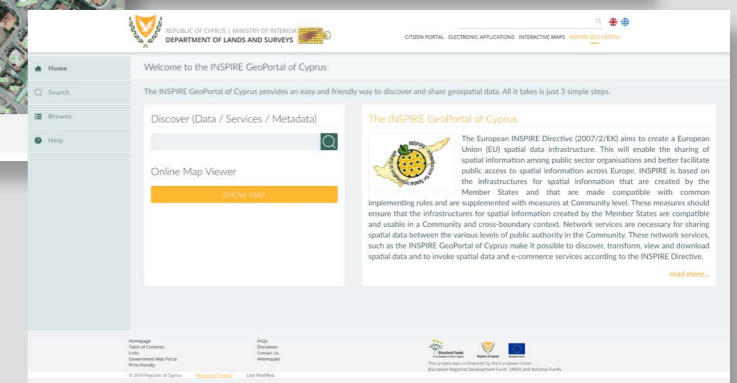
REPUBLIC OF CYPRUS | MINISTRY OF INTERIOR
DEPARTMENT OF LANDS AND SURVEYS

CITIZEN PORTAL ELECTRONIC APPLICATIONS INTERACTIVE MAPS INSPIRE GEO-PORTAL

Home
Search
Browse
Help

Welcome to the INSPIRE GeoPortal of Cyprus

The INSPIRE GeoPortal of Cyprus provides an easy and friendly way to discover and share geospatial data. All it takes is just 3 simple steps.

Discover (Data / Services / Metadata)

Online Map Viewer

SHOW MAP

The INSPIRE GeoPortal of Cyprus

The European INSPIRE Directive (2007/2/EK) aims to create a European Union (EU) spatial data infrastructure. This will enable the sharing of spatial information among public sector organisations and better facilitate public access to spatial information across Europe. INSPIRE is based on the infrastructures for spatial information that are created by the Member States and that are made compatible with common implementing rules and are supplemented with measures at Community level. These measures should ensure that the infrastructures for spatial information created by the Member States are compatible and usable in a Community and cross-boundary context. Network services are necessary for sharing spatial data between the various levels of public authority in the Community. These network services, such as the INSPIRE GeoPortal of Cyprus make it possible to discover, transform, view and download spatial data and to invoke spatial data and e-commerce services according to the INSPIRE Directive.

read more...

Homepage
Table of Contents
Links
Government Web Portal
Print-friendly

FAQs
Disclaimer
Contact Us
Webmaster

Structural Funds
Republic of Cyprus
European Union

This project was co-financed by the European Union
(European Regional Development Fund - ERDF) and National Funds

© 2014 Republic of Cyprus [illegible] Last Modified